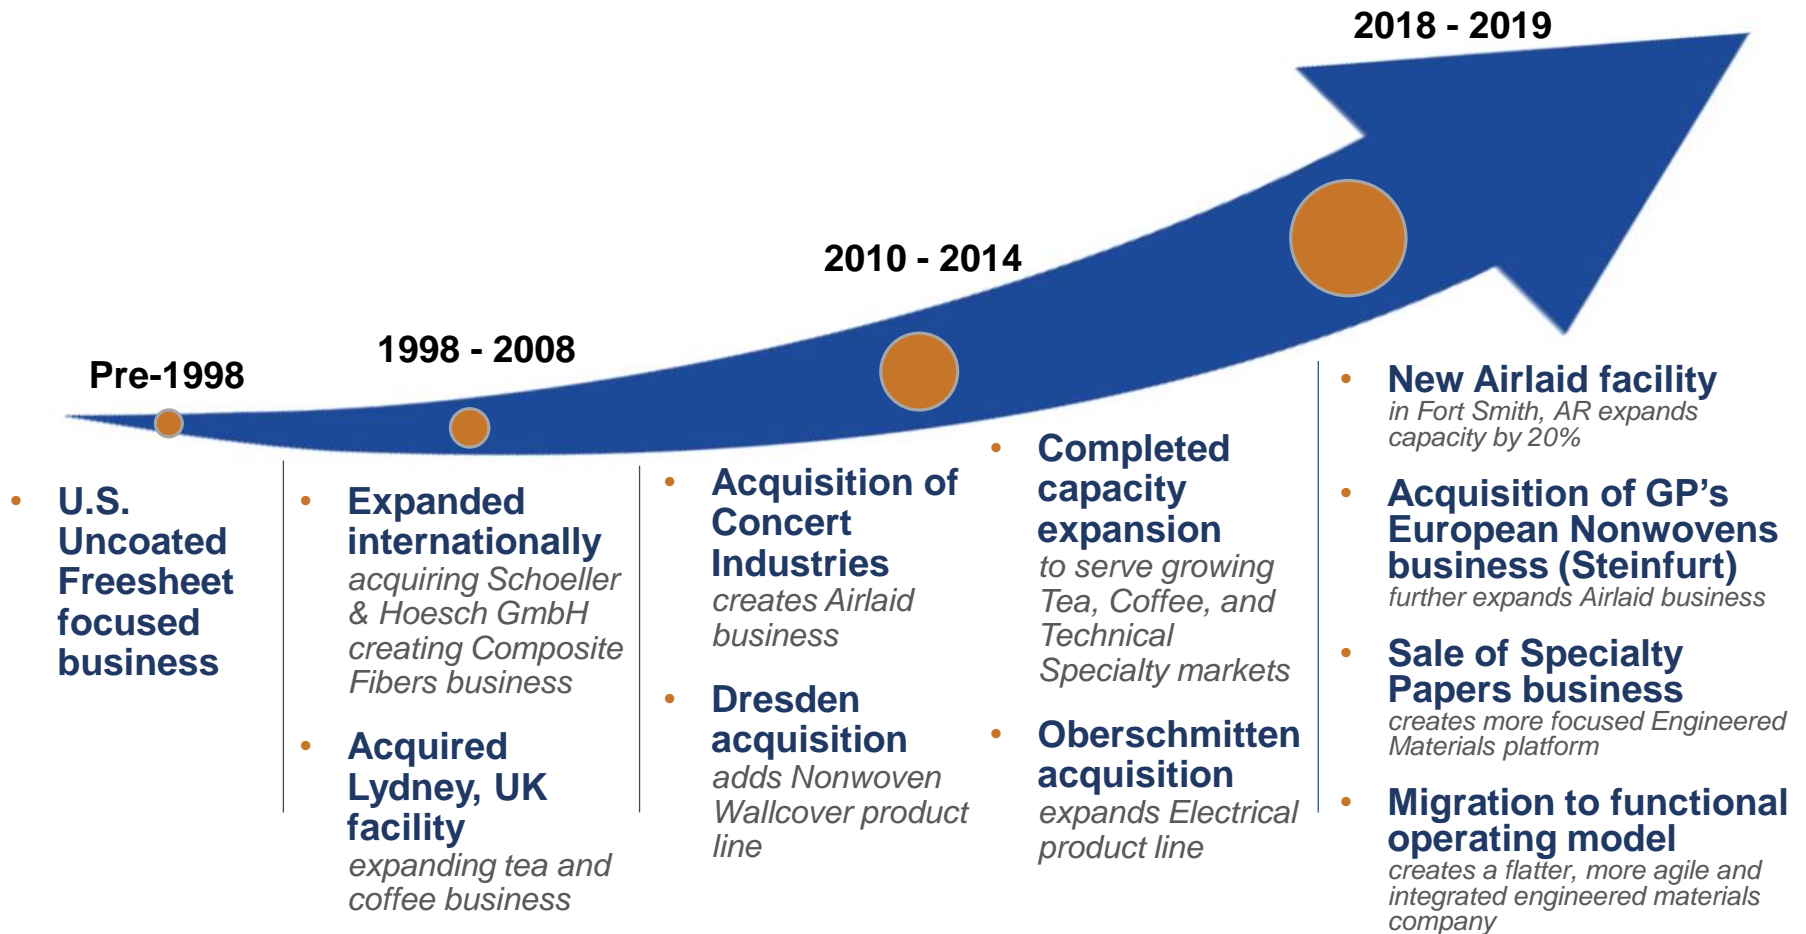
2018 - 2019

2010 - 2014

1998 - 2008

Pre-1998

• U.S. Uncoated Freesheet focused business

• Expanded internationally
acquiring Schoeller & Hoesch GmbH creating Composite Fibers business

• Acquired Lydney, UK facility
expanding tea and coffee business

• Acquisition of Concert Industries
creates Airlaid business

• Dresden acquisition
adds Nonwoven Wallcover product line

• Completed capacity expansion
to serve growing Tea, Coffee, and Technical Specialty markets

• Oberschmitten acquisition
expands Electrical product line

• New Airlaid facility
in Fort Smith, AR expands capacity by 20%

• Acquisition of GP's European Nonwovens business (Steinfurt)
further expands Airlaid business

• Sale of Specialty Papers business
creates more focused Engineered Materials platform

• Migration to functional operating model
creates a flatter, more agile and integrated engineered materials company